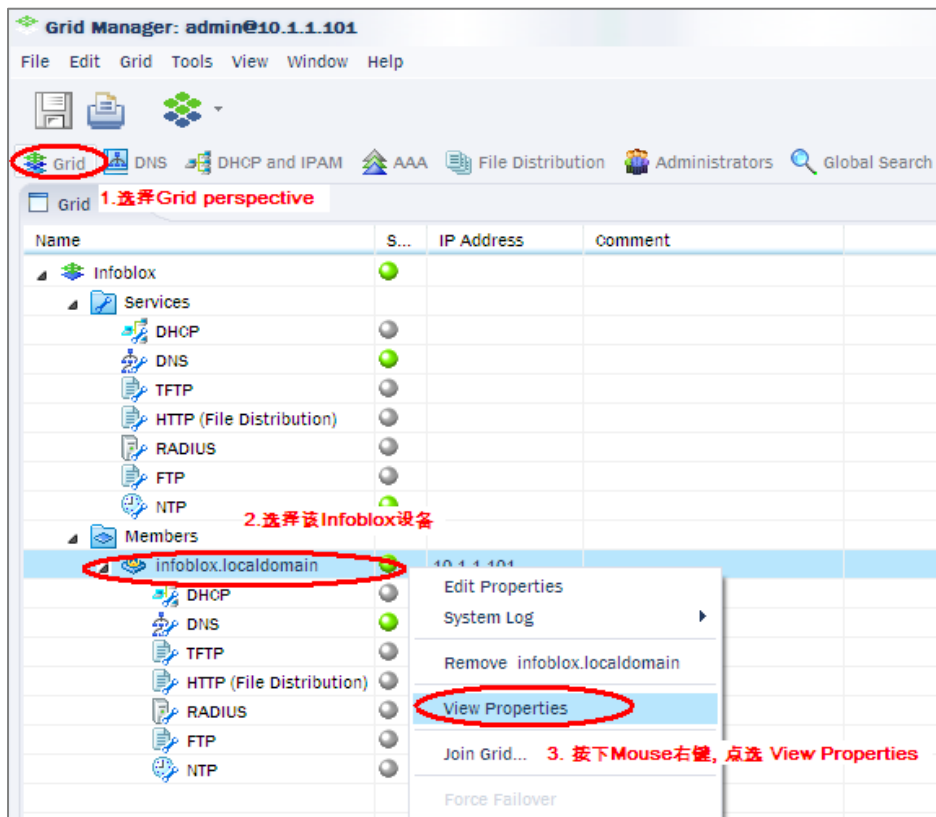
Grid Manager: admin@10.1.1.101

File Edit Grid Tools View Window Help

Grid DNS DHCP and IPAM AAA File Distribution Administrators Global Search

Grid 1.选择Grid perspective

| Name | S... | IP Address | Comment |
|---|---|---|---|
| Infoblox | | | |
| Services | | | |
| DHCP | | | |
| DNS | | | |
| TFTP | | | |
| HTTP (File Distribution) | | | |
| RADIUS | | | |
| FTP | | | |
| NTP | | | |
| Members | | | |
| infoblox.localdomain | | 10.1.1.101 | |
| DHCP | | | |
| DNS | | | |
| TFTP | | | |
| HTTP (File Distribution) | | | |
| RADIUS | | | |
| FTP | | | |
| NTP | | | |

2.选择该Infoblox设备

Edit Properties
System Log
Remove infoblox.localdomain
View Properties
Join Grid...
Force Failover

3. 按下Mouse右键, 点选 View Properties